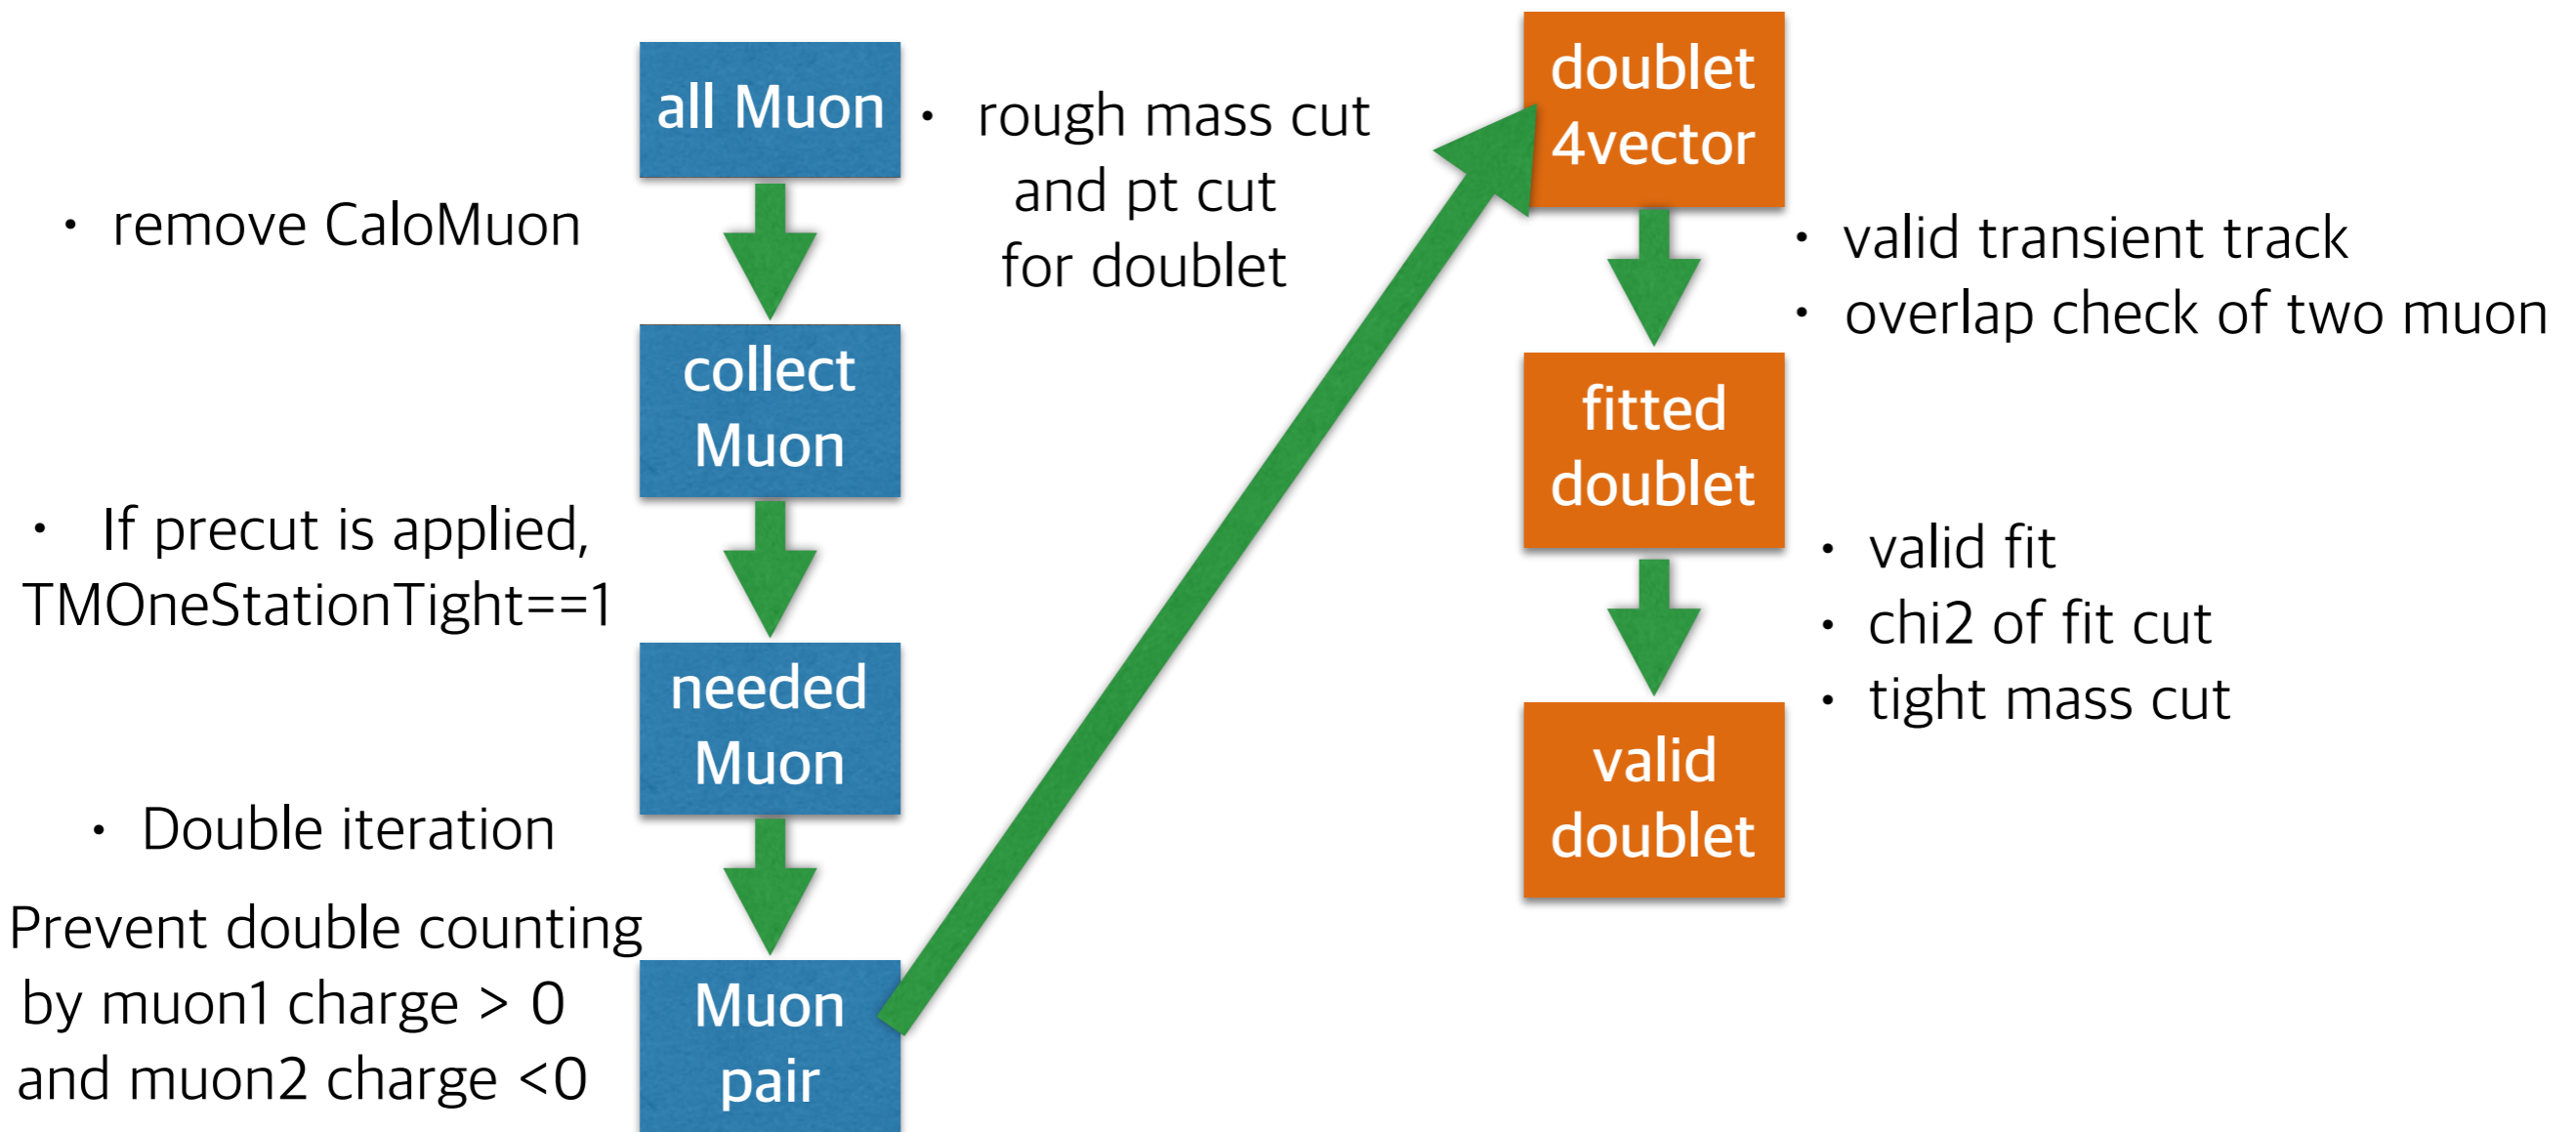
all Muon

• remove CaloMuon

collect Muon

• If precut is applied, TMOneStationTight==1

needed Muon

• Double iteration

Prevent double counting by muon1 charge > 0 and muon2 charge <0

Muon pair

• rough mass cut and pt cut for doublet

doublet 4vector

• valid transient track
• overlap check of two muon

fitted doublet

• valid fit
• chi2 of fit cut
• tight mass cut

valid doublet